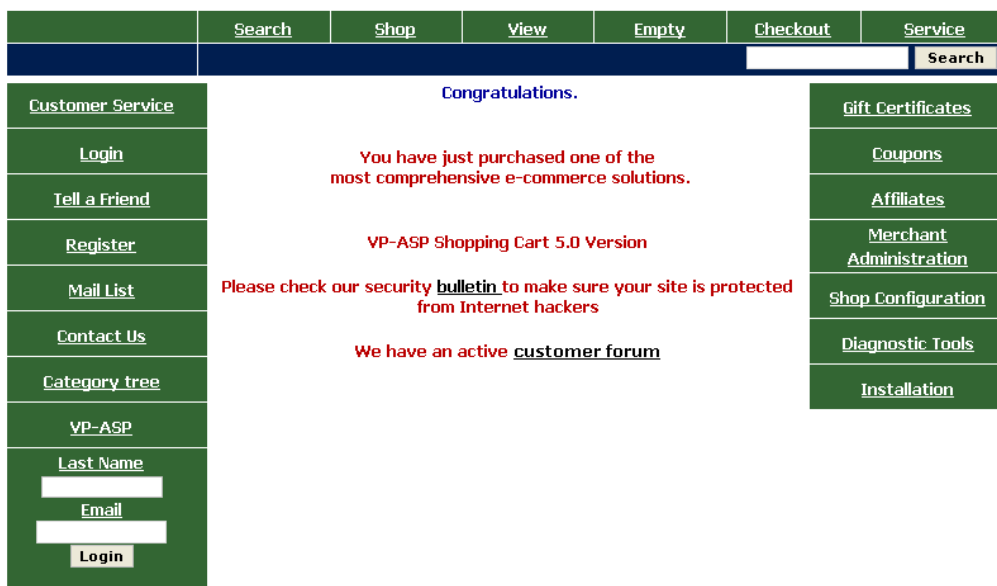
| Search | Shop | View | Empty | Checkout | Service |
|---|---|---|---|---|---|

Search

Customer Service
Login
Tell a Friend
Register
Mail List
Contact Us
Category tree
VP-ASP
Last Name
Email
Login

Congratulations.

You have just purchased one of the most comprehensive e-commerce solutions.

VP-ASP Shopping Cart 5.0 Version

Please check our security bulletin to make sure your site is protected from Internet hackers

We have an active customer forum

Gift Certificates
Coupons
Affiliates
Merchant Administration
Shop Configuration
Diagnostic Tools
Installation